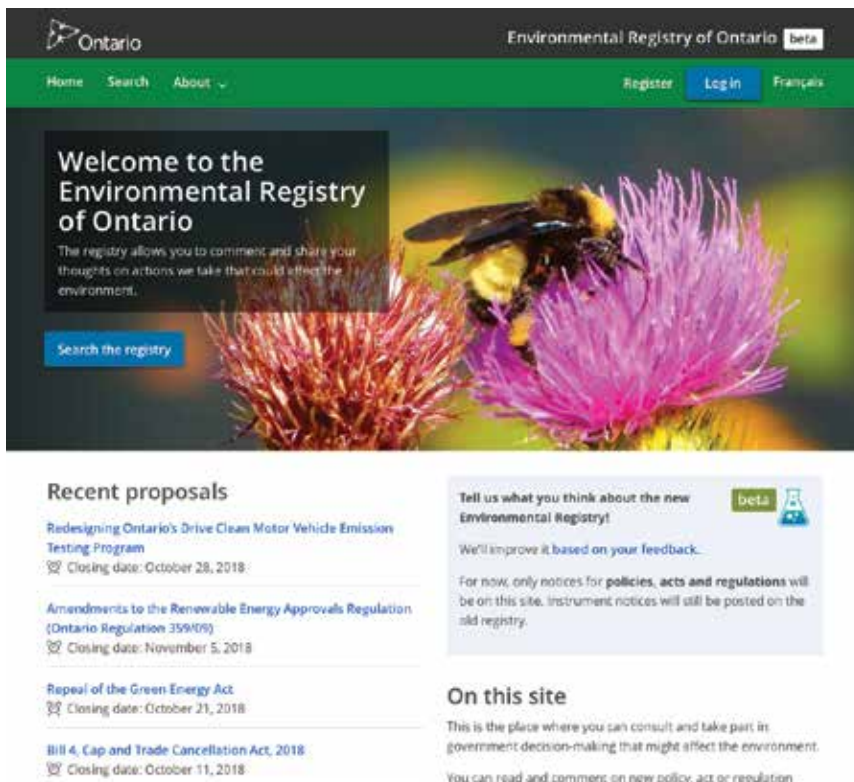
Ontario

Environmental Registry of Ontario beta

Home Search About

Register Log in Français

Welcome to the Environmental Registry of Ontario

The registry allows you to comment and share your thoughts on actions we take that could affect the environment.

Search the registry

Recent proposals

Redesigning Ontario's Drive Clean Motor Vehicle Emission Testing Program
Closing date: October 28, 2018

Amendments to the Renewable Energy Approvals Regulation (Ontario Regulation 359/09)
Closing date: November 5, 2018

Repeal of the Green Energy Act
Closing date: October 21, 2018

Bill 4, Cap and Trade Cancellation Act, 2018
Closing date: October 11, 2018

Tell us what you think about the new Environmental Registry!

beta

We'll improve it based on your feedback.

For now, only notices for policies, acts and regulations will be on this site. Instrument notices will still be posted on the old registry.

On this site

This is the place where you can consult and take part in government decision-making that might affect the environment.

You can read and comment on new policy, act or regulation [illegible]